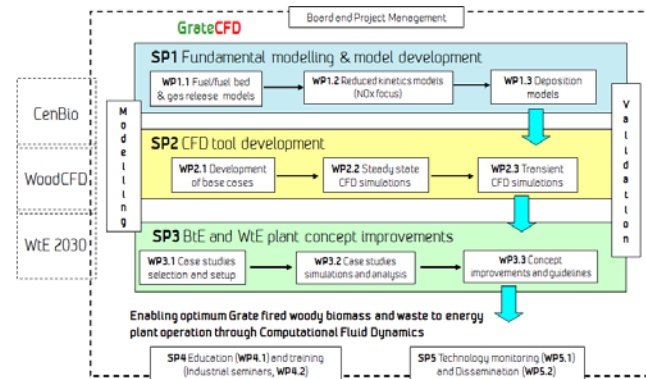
GrateCFD

Board and Project Management

CenBio

WoodCFD

WtE 2030

Modelling

Validation

SP1 Fundamental modelling & model development

WP1.1 Fuel/fuel bed & gas release models

WP1.2 Reduced kinetics models (NOx focus)

WP1.3 Deposition models

SP2 CFD tool development

WP2.1 Development of base cases

WP2.2 Steady state CFD simulations

WP2.3 Transient CFD simulations

SP3 BtE and WtE plant concept improvements

WP3.1 Case studies selection and setup

WP3.2 Case studies simulations and analysis

WP3.3 Concept improvements and guidelines

Enabling optimum Grate fired woody biomass and waste to energy plant operation through Computational Fluid Dynamics

SP4 Education (WP4.1) and training (Industrial seminars, WP4.2)

SP5 Technology monitoring (WP5.1) and Dissemination (WP5.2)